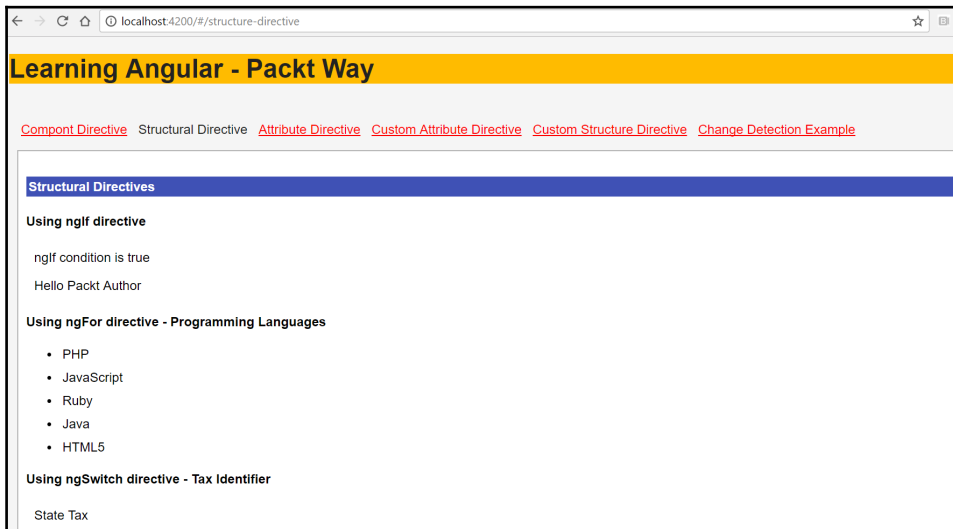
localhost:4200/#/structure-directive

Learning Angular - Packt Way

Compont Directive Structural Directive Attribute Directive Custom Attribute Directive Custom Structure Directive Change Detection Example

Structural Directives

Using ngIf directive

ngIf condition is true

Hello Packt Author

Using ngFor directive - Programming Languages

- PHP
- JavaScript
- Ruby
- Java
- HTML5

Using ngSwitch directive - Tax Identifier

State Tax